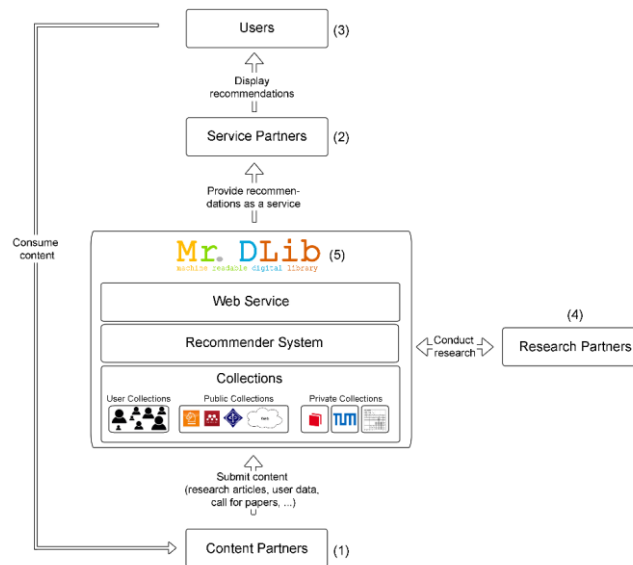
Users (3)

Display recommendations

Service Partners (2)

Provide recommendations as a service

Consume content

Mr. DLib (5)
machine readable digital library

Web Service

Recommender System

Conduct research

(4)
Research Partners

Collections

User Collections

Public Collections

Private Collections

Submit content (research articles, user data, call for papers, ...)

Content Partners (1)